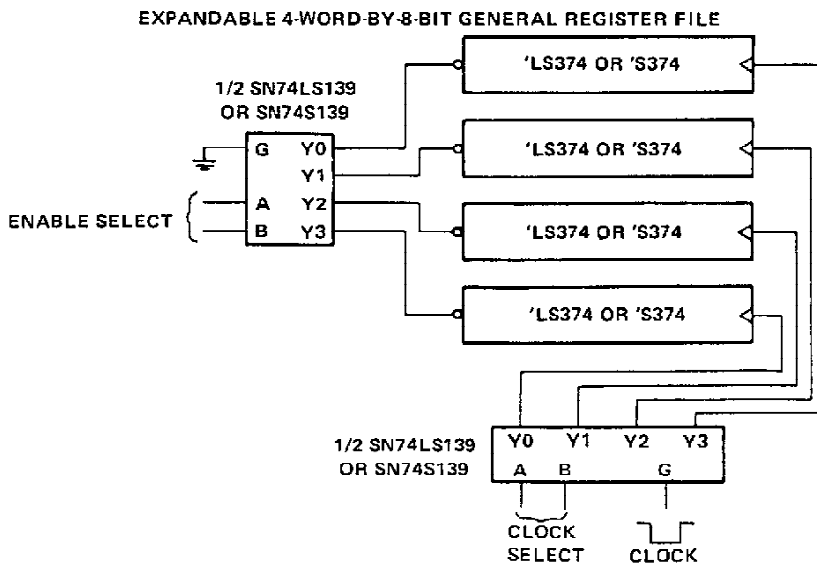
EXPANDABLE 4-WORD-BY-8-BIT GENERAL REGISTER FILE

1/2 SN74LS139
OR SN74S139

G Y0
Y1
A Y2
B Y3

ENABLE SELECT

'LS374 OR 'S374

'LS374 OR 'S374

'LS374 OR 'S374

'LS374 OR 'S374

1/2 SN74LS139
OR SN74S139

Y0 Y1 Y2 Y3
A B G

CLOCK
SELECT

CLOCK